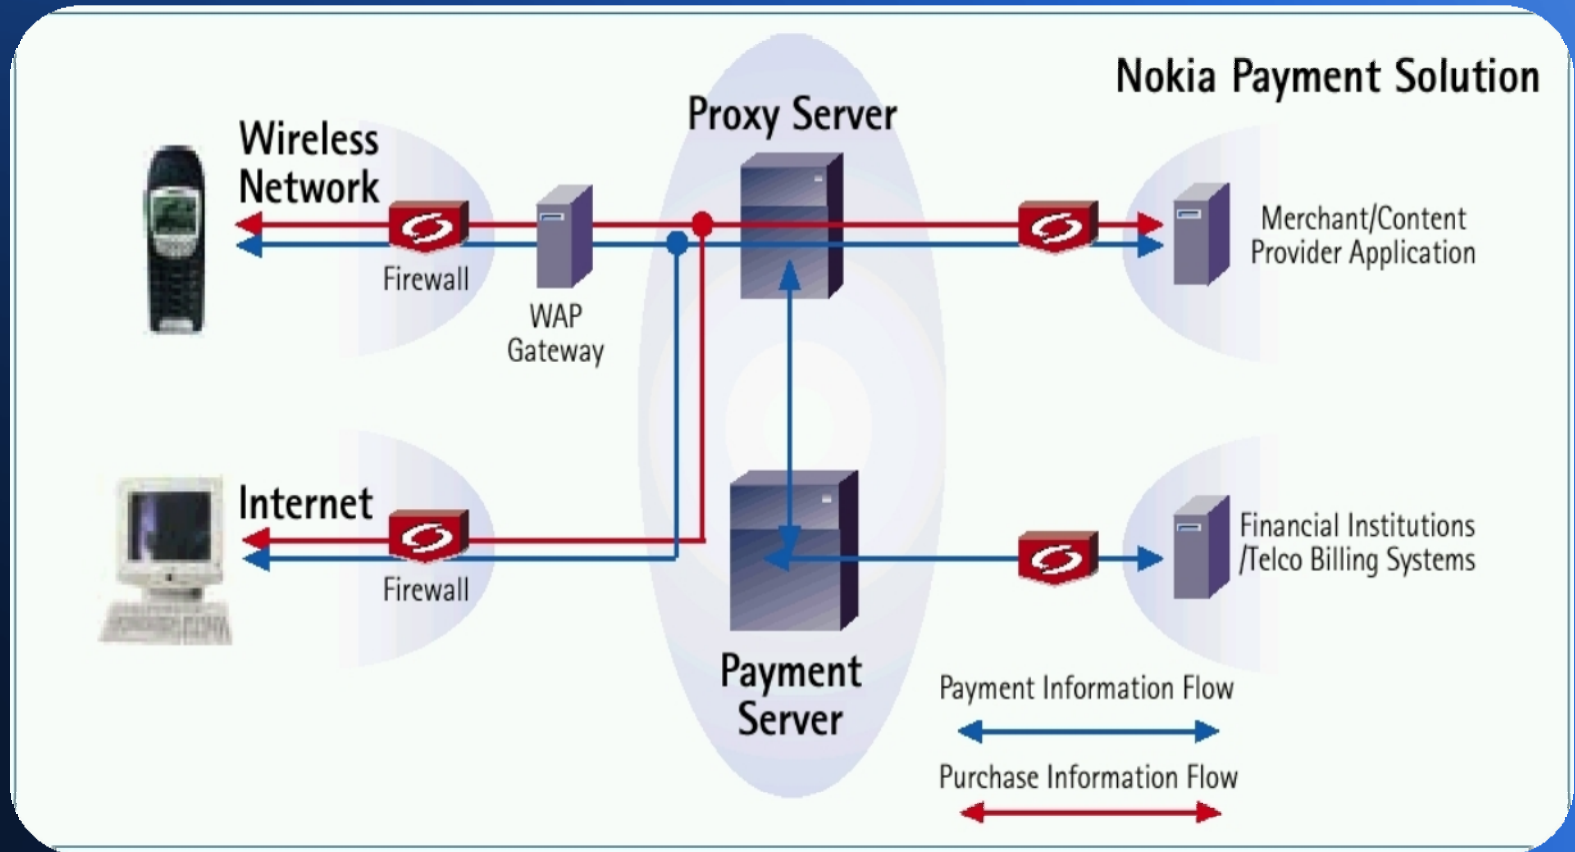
Nokia Payment Solution

Wireless Network

Firewall

WAP Gateway

Proxy Server

Merchant/Content Provider Application

Internet

Firewall

Payment Server

Financial Institutions /Telco Billing Systems

Payment Information Flow

Purchase Information Flow